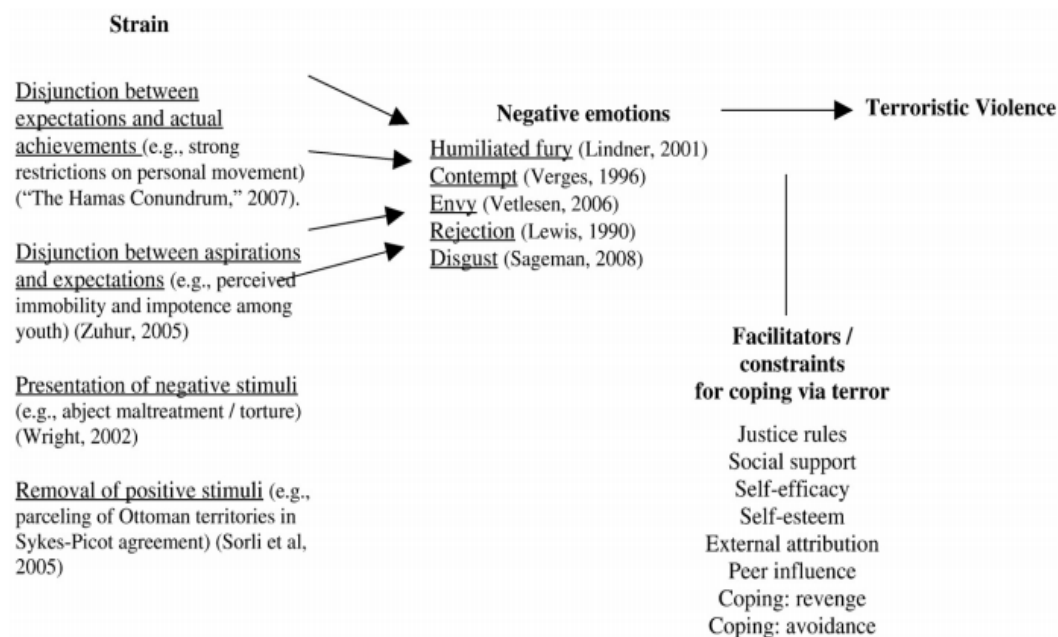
Strain

Disjunction between expectations and actual achievements (e.g., strong restrictions on personal movement) ("The Hamas Conundrum," 2007).

Disjunction between aspirations and expectations (e.g., perceived immobility and impotence among youth) (Zuhur, 2005)

Presentation of negative stimuli (e.g., abject maltreatment / torture) (Wright, 2002)

Removal of positive stimuli (e.g., parceling of Ottoman territories in Sykes-Picot agreement) (Sorli et al, 2005)

Negative emotions

Humiliated fury (Lindner, 2001)
Contempt (Verges, 1996)
Envy (Vetlesen, 2006)
Rejection (Lewis, 1990)
Disgust (Sageman, 2008)

Terroristic Violence

Facilitators / constraints for coping via terror

Justice rules
Social support
Self-efficacy
Self-esteem
External attribution
Peer influence
Coping: revenge
Coping: avoidance